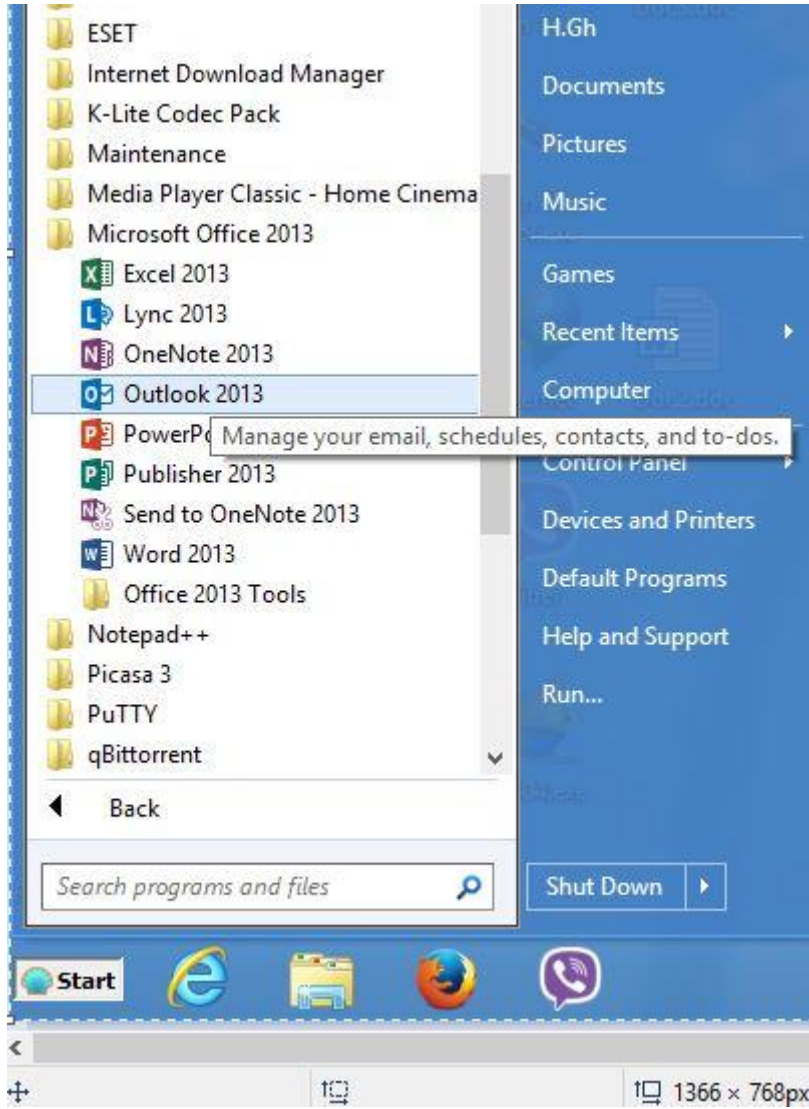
ESET
Internet Download Manager
K-Lite Codec Pack
Maintenance
Media Player Classic - Home Cinema
Microsoft Office 2013
Excel 2013
Lync 2013
OneNote 2013
Outlook 2013
PowerPo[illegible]
Publisher 2013
Send to OneNote 2013
Word 2013
Office 2013 Tools
Notepad++
Picasa 3
PuTTY
qBittorrent
Back
Search programs and files

Manage your email, schedules, contacts, and to-dos.

H.Gh
Documents
Pictures
Music
Games
Recent Items
Computer
Control Panel
Devices and Printers
Default Programs
Help and Support
Run...
Shut Down

Start

1366 × 768px